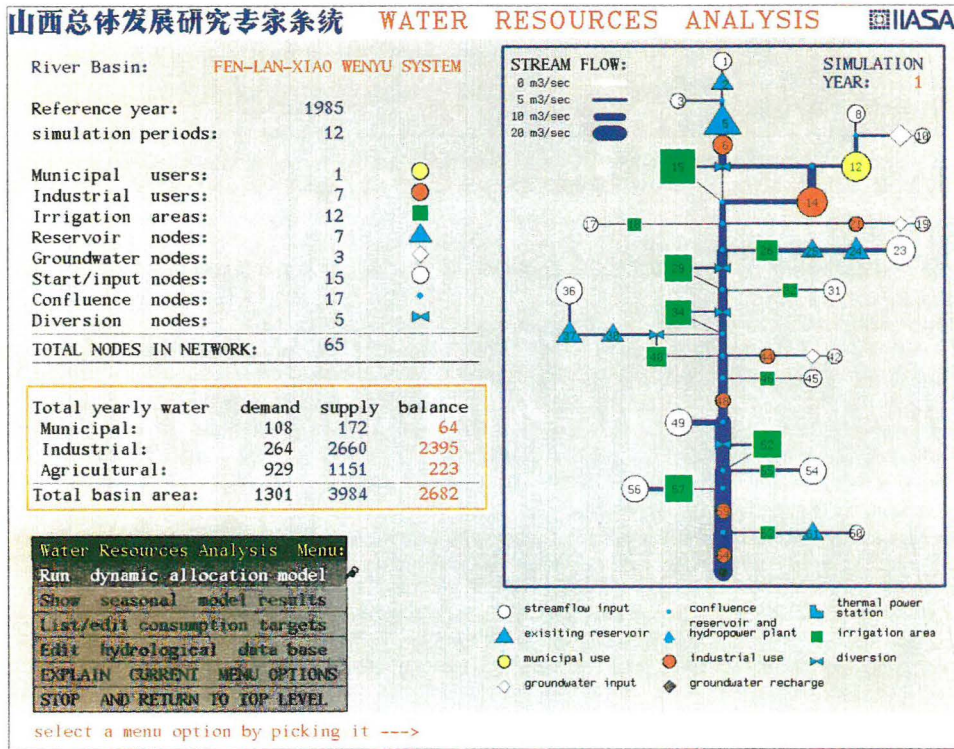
山西总体发展研究专家系统 WATER RESOURCES ANALYSIS IIASA

River Basin: FEN-LAN-XIAO WENYU SYSTEM

Reference year: 1985
simulation periods: 12

Municipal users: 1
Industrial users: 7
Irrigation areas: 12
Reservoir nodes: 7
Groundwater nodes: 3
Start/input nodes: 15
Confluence nodes: 17
Diversion nodes: 5
TOTAL NODES IN NETWORK: 65

| Total yearly water | demand | supply | balance |
|---|---|---|---|
| Municipal: | 108 | 172 | 64 |
| Industrial: | 264 | 2660 | 2395 |
| Agricultural: | 929 | 1151 | 223 |
| Total basin area: | 1301 | 3984 | 2682 |

Water Resources Analysis Menu:
Run dynamic allocation model
Show seasonal model results
List/edit consumption targets
Edit hydrological data base
EXPLAIN CURRENT MENU OPTIONS
STOP AND RETURN TO TOP LEVEL

select a menu option by picking it --->

STREAM FLOW:
0 m3/sec
5 m3/sec
10 m3/sec
20 m3/sec

SIMULATION YEAR: 1

1 3 5 6 8 10 12 14 15 17 19 23 29 31 34 36 37 42 45 49 54 56 59

streamflow input
exisiting reservoir
municipal use
groundwater input
confluence
reservoir and hydropower plant
industrial use
groundwater recharge
thermal power station
irrigation area
diversion